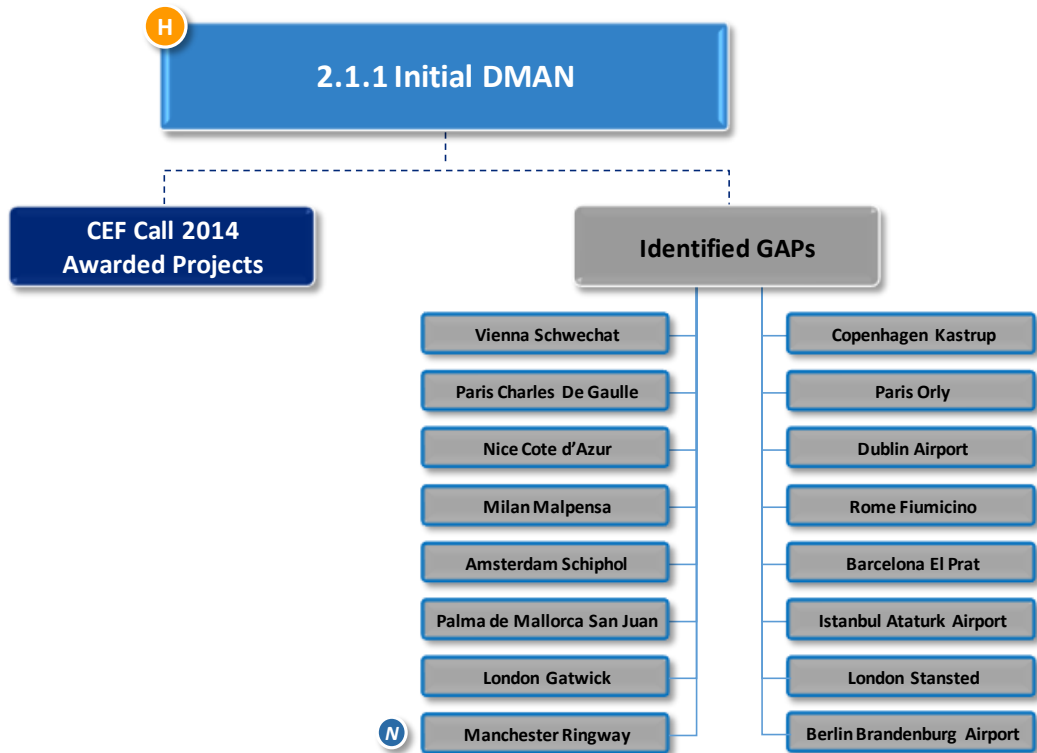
H

2.1.1 Initial DMAN

CEF Call 2014 Awarded Projects

Identified GAPs

Vienna Schwechat

Paris Charles De Gaulle

Nice Cote d'Azur

Milan Malpensa

Amsterdam Schiphol

Palma de Mallorca San Juan

London Gatwick

N

Manchester Ringway

Copenhagen Kastrup

Paris Orly

Dublin Airport

Rome Fiumicino

Barcelona El Prat

Istanbul Ataturk Airport

London Stansted

Berlin Brandenburg Airport